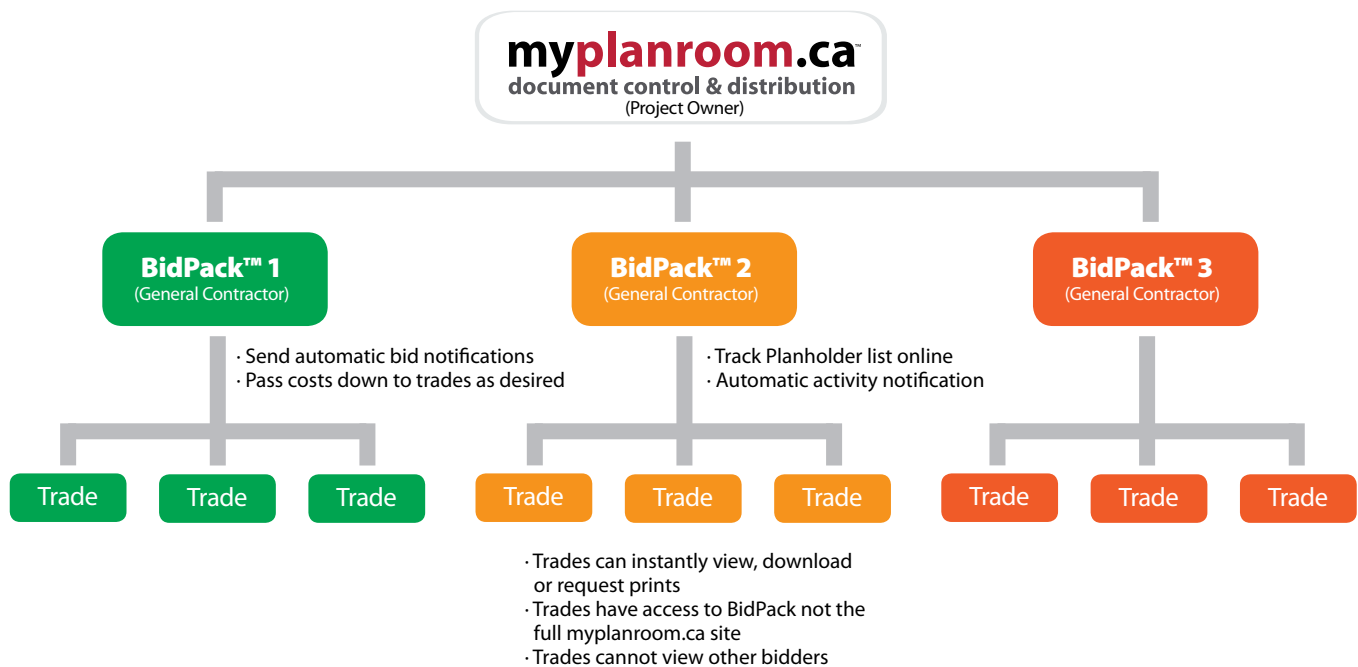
myplanroom.ca™
document control & distribution
(Project Owner)

BidPack™ 1
(General Contractor)

BidPack™ 2
(General Contractor)

BidPack™ 3
(General Contractor)

· Send automatic bid notifications
· Pass costs down to trades as desired

· Track Planholder list online
· Automatic activity notification

Trade

Trade

Trade

Trade

Trade

Trade

Trade

Trade

Trade

· Trades can instantly view, download or request prints
· Trades have access to BidPack not the full myplanroom.ca site
· Trades cannot view other bidders